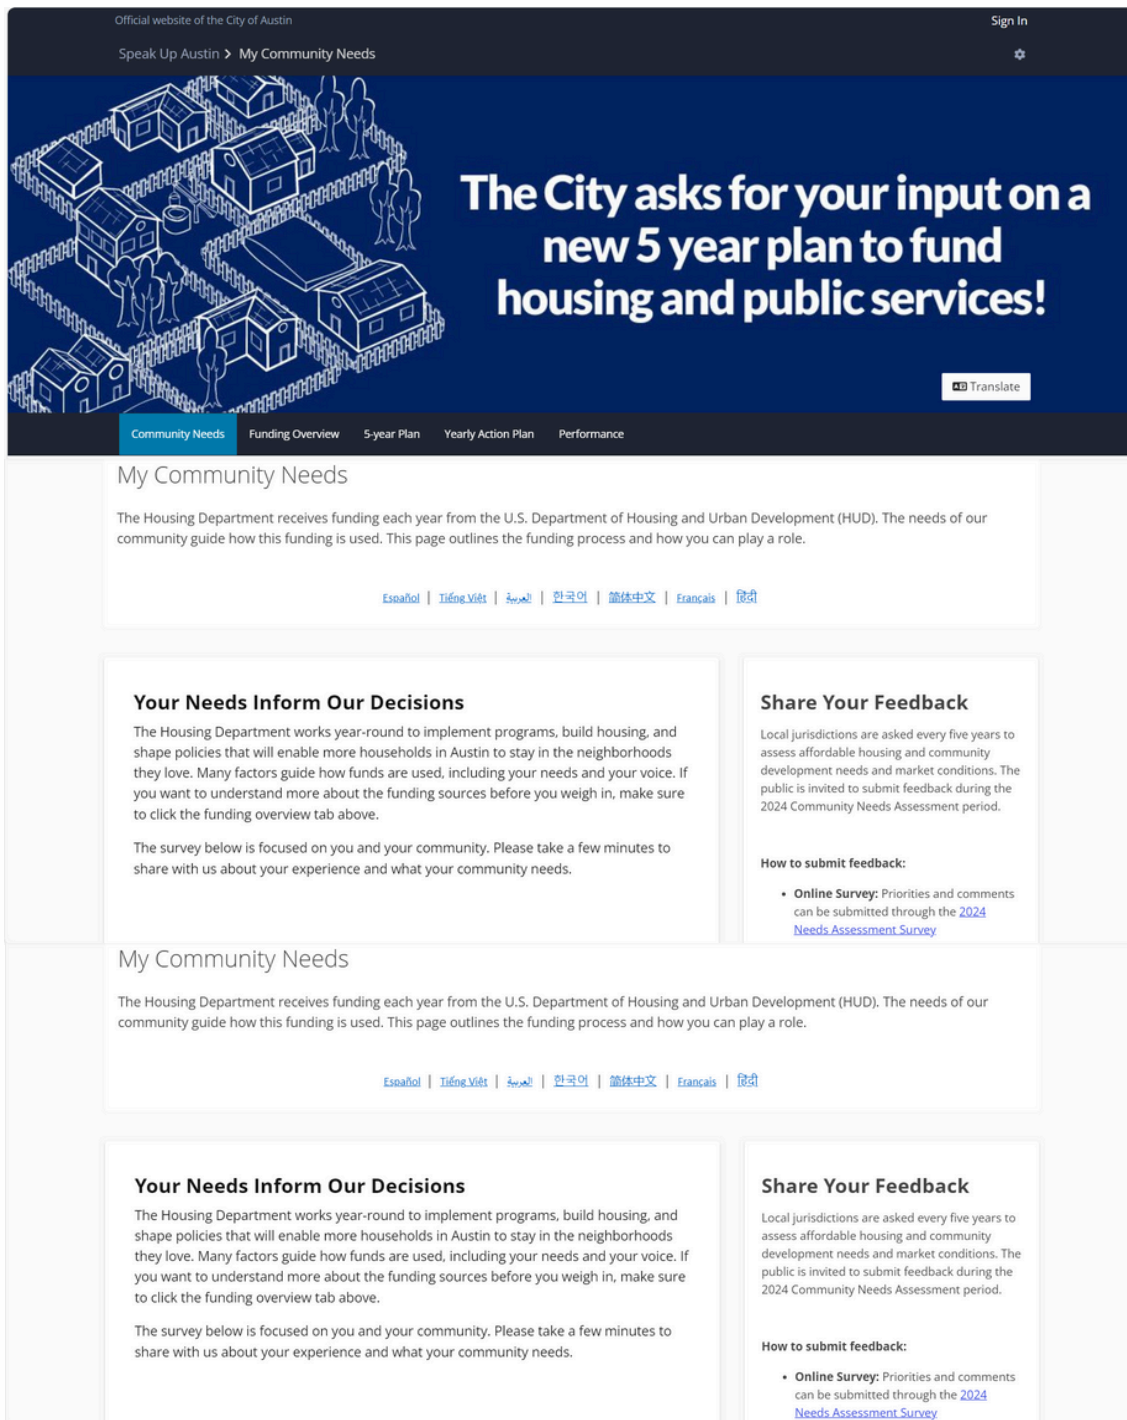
Official website of the City of Austin

Sign In

Speak Up Austin > My Community Needs

The City asks for your input on a new 5 year plan to fund housing and public services!

Translate

Community Needs | Funding Overview | 5-year Plan | Yearly Action Plan | Performance

My Community Needs

The Housing Department receives funding each year from the U.S. Department of Housing and Urban Development (HUD). The needs of our community guide how this funding is used. This page outlines the funding process and how you can play a role.

Español | Tiếng Việt | العربية | 한국어 | 简体中文 | Français | हिंदी

Your Needs Inform Our Decisions

The Housing Department works year-round to implement programs, build housing, and shape policies that will enable more households in Austin to stay in the neighborhoods they love. Many factors guide how funds are used, including your needs and your voice. If you want to understand more about the funding sources before you weigh in, make sure to click the funding overview tab above.

The survey below is focused on you and your community. Please take a few minutes to share with us about your experience and what your community needs.

Share Your Feedback

Local jurisdictions are asked every five years to assess affordable housing and community development needs and market conditions. The public is invited to submit feedback during the 2024 Community Needs Assessment period.

How to submit feedback:

• Online Survey: Priorities and comments can be submitted through the 2024 Needs Assessment Survey

My Community Needs

The Housing Department receives funding each year from the U.S. Department of Housing and Urban Development (HUD). The needs of our community guide how this funding is used. This page outlines the funding process and how you can play a role.

Español | Tiếng Việt | العربية | 한국어 | 简体中文 | Français | हिंदी

Your Needs Inform Our Decisions

The Housing Department works year-round to implement programs, build housing, and shape policies that will enable more households in Austin to stay in the neighborhoods they love. Many factors guide how funds are used, including your needs and your voice. If you want to understand more about the funding sources before you weigh in, make sure to click the funding overview tab above.

The survey below is focused on you and your community. Please take a few minutes to share with us about your experience and what your community needs.

Share Your Feedback

Local jurisdictions are asked every five years to assess affordable housing and community development needs and market conditions. The public is invited to submit feedback during the 2024 Community Needs Assessment period.

How to submit feedback:

• Online Survey: Priorities and comments can be submitted through the 2024 Needs Assessment Survey